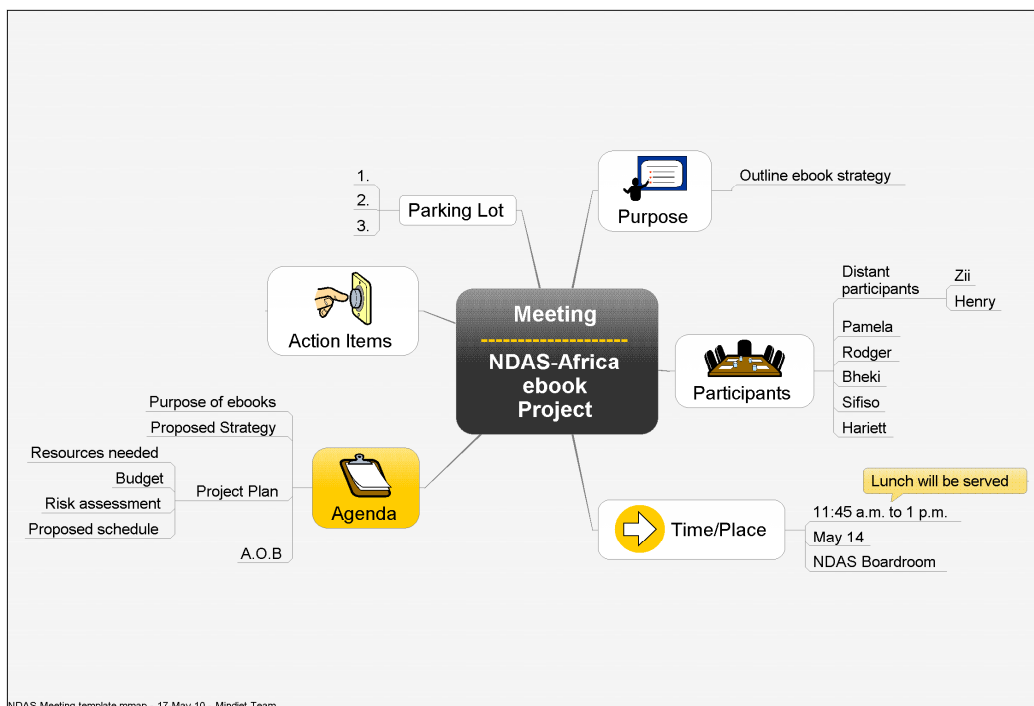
Meeting

NDAS-Africa ebook Project

Purpose

Outline ebook strategy

Participants

Distant participants

Zii

Henry

Pamela

Rodger

Bheki

Sifiso

Hariett

Time/Place

Lunch will be served

11:45 a.m. to 1 p.m.

May 14

NDAS Boardroom

Agenda

Purpose of ebooks

Proposed Strategy

Project Plan

Resources needed

Budget

Risk assessment

Proposed schedule

A.O.B

Action Items

Parking Lot

1.

2.

3.

NDAS Meeting template.mmap - 17 May 10 - Mindjet Team